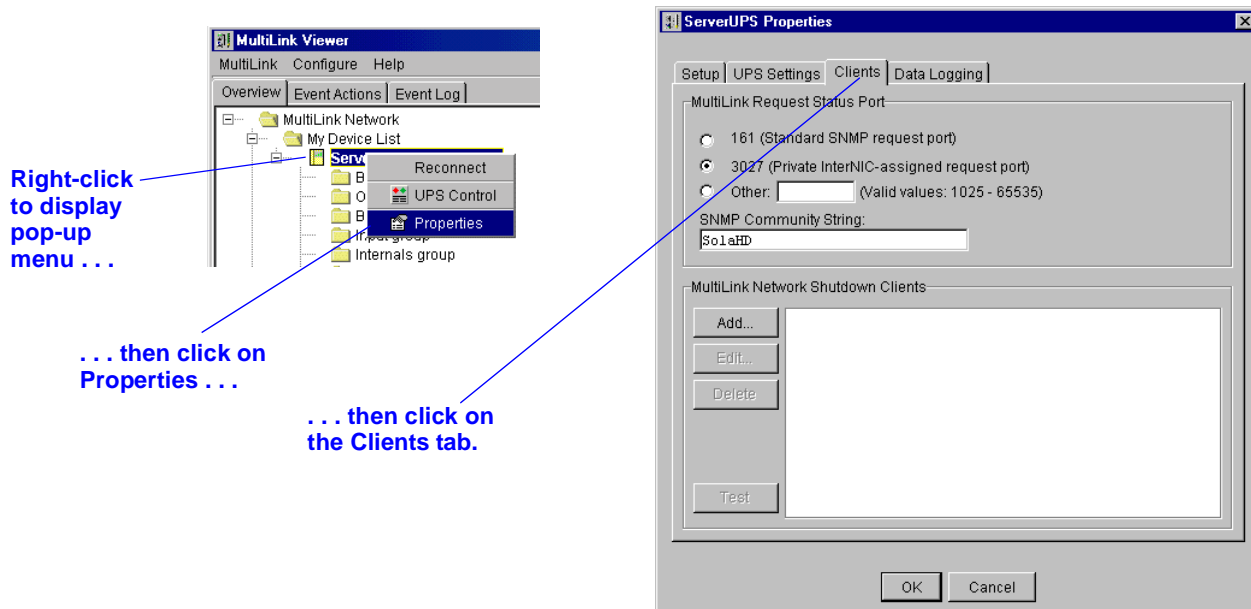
MultiLink Viewer
MultiLink Configure Help
Overview Event Actions Event Log
MultiLink Network
My Device List
Serv
B
O
B
Input group
Internals group
Reconnect
UPS Control
Properties

Right-click to display pop-up menu . . .

. . . then click on Properties . . .

. . . then click on the Clients tab.

ServerUPS Properties
Setup UPS Settings Clients Data Logging
MultiLink Request Status Port
161 (Standard SNMP request port)
3027 (Private InterNIC-assigned request port)
Other: (Valid values: 1025 - 65535)
SNMP Community String:
SolaHD
MultiLink Network Shutdown Clients
Add...
Edit...
Delete
Test
OK Cancel